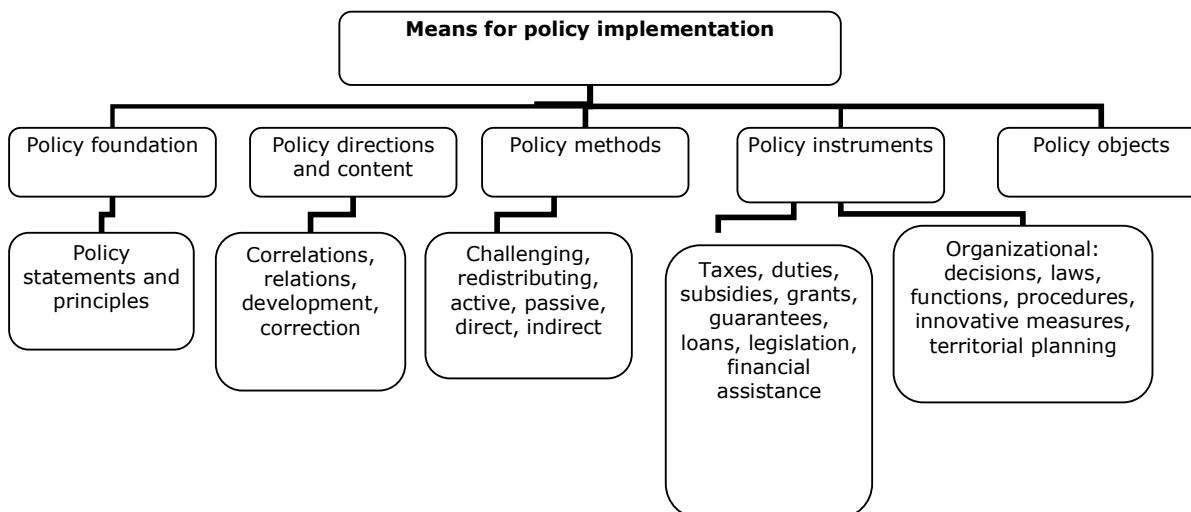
Means for policy implementation

Policy foundation

Policy directions and content

Policy methods

Policy instruments

Policy objects

Policy statements and principles

Correlations, relations, development, correction

Challenging, redistributing, active, passive, direct, indirect

Taxes, duties, subsidies, grants, guarantees, loans, legislation, financial assistance

Organizational: decisions, laws, functions, procedures, innovative measures, territorial planning